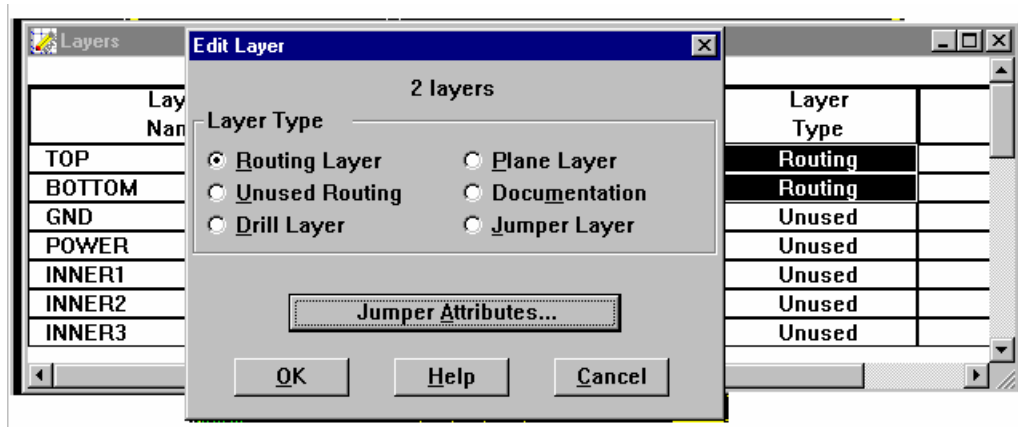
Layers

| Lay Nam | Layer Type |
|---|---|
| TOP | Routing |
| BOTTOM | Routing |
| GND | Unused |
| POWER | Unused |
| INNER1 | Unused |
| INNER2 | Unused |
| INNER3 | Unused |

Edit Layer

2 layers

Layer Type

Routing Layer
Plane Layer
Unused Routing
Documentation
Drill Layer
Jumper Layer

Jumper Attributes...

OK
Help
Cancel